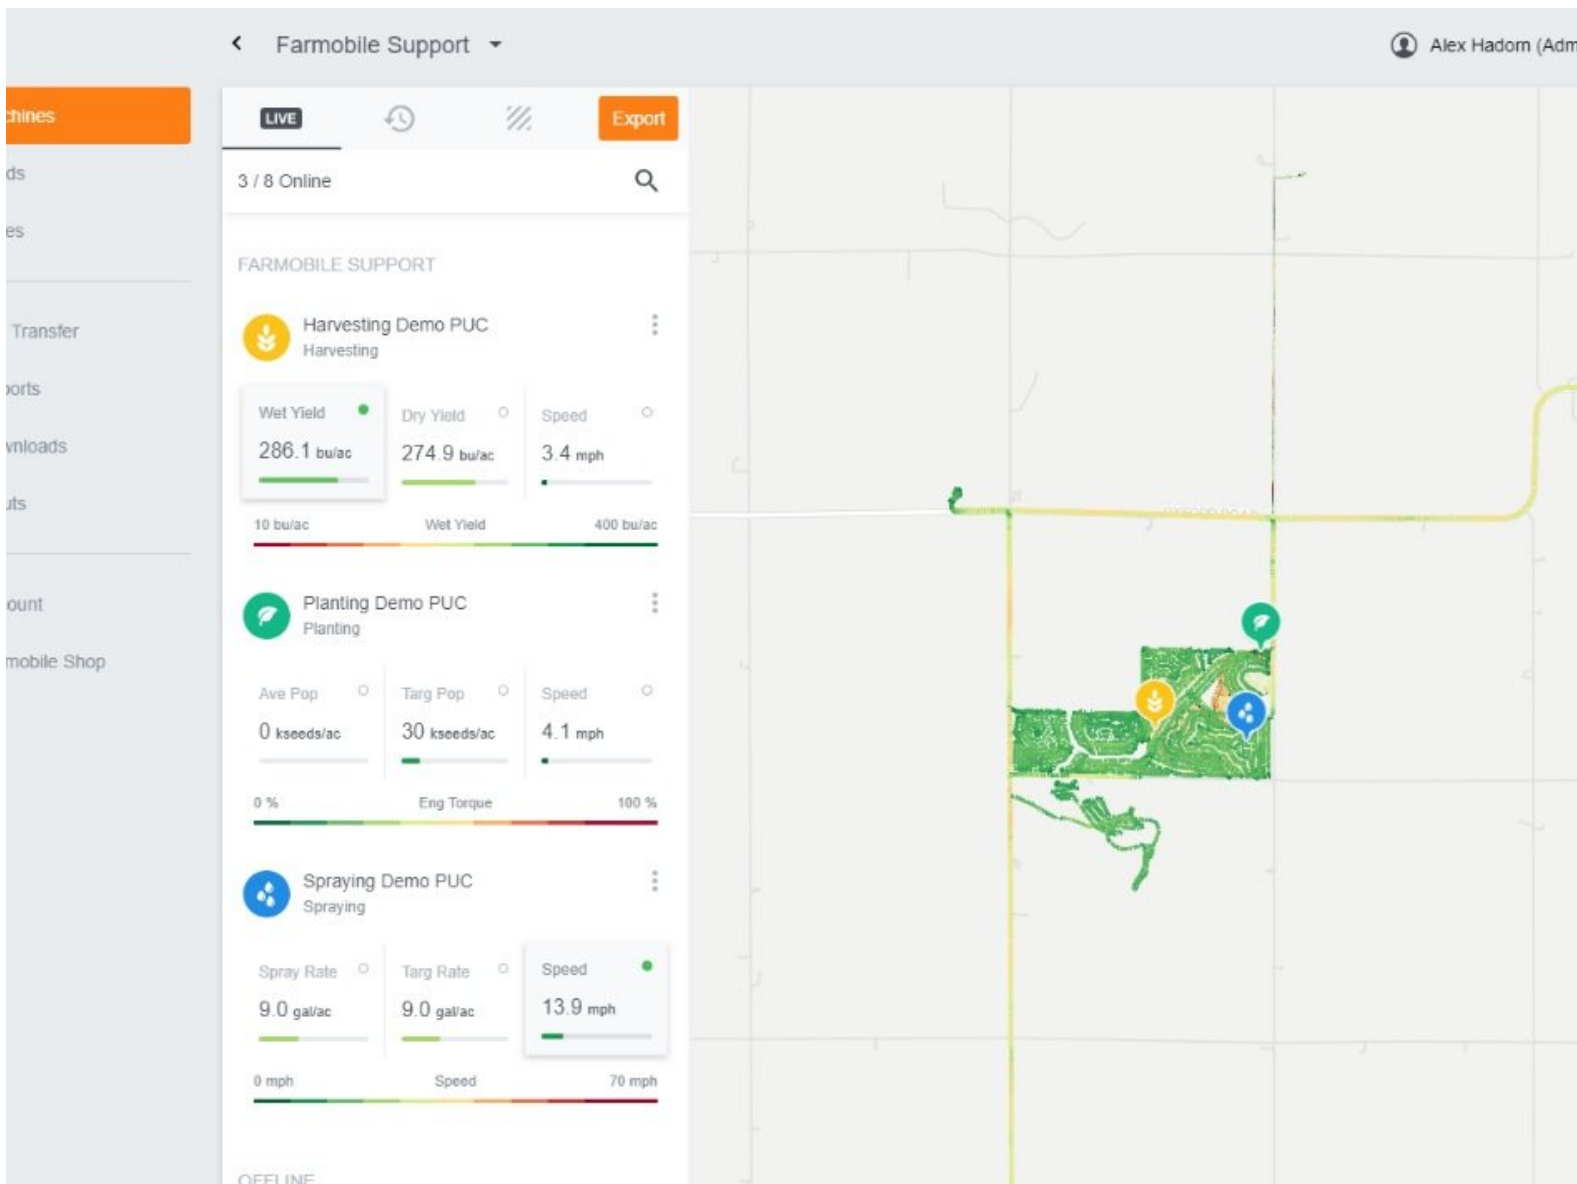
Farmobile Support

Alex Hadom (Adm

chines

ds

es

Transfer

ports

vnloads

its

ount

mobile Shop

LIVE

Export

3 / 8 Online

FARMOBILE SUPPORT

Harvesting Demo PUC
Harvesting

Wet Yield
286.1 bu/ac

Dry Yield
274.9 bu/ac

Speed
3.4 mph

10 bu/ac  Wet Yield  400 bu/ac

Planting Demo PUC
Planting

Ave Pop
0 kseeds/ac

Targ Pop
30 kseeds/ac

Speed
4.1 mph

0 %  Eng Torque  100 %

Spraying Demo PUC
Spraying

Spray Rate
9.0 gal/ac

Targ Rate
9.0 gal/ac

Speed
13.9 mph

0 mph  Speed  70 mph

OFFLINE